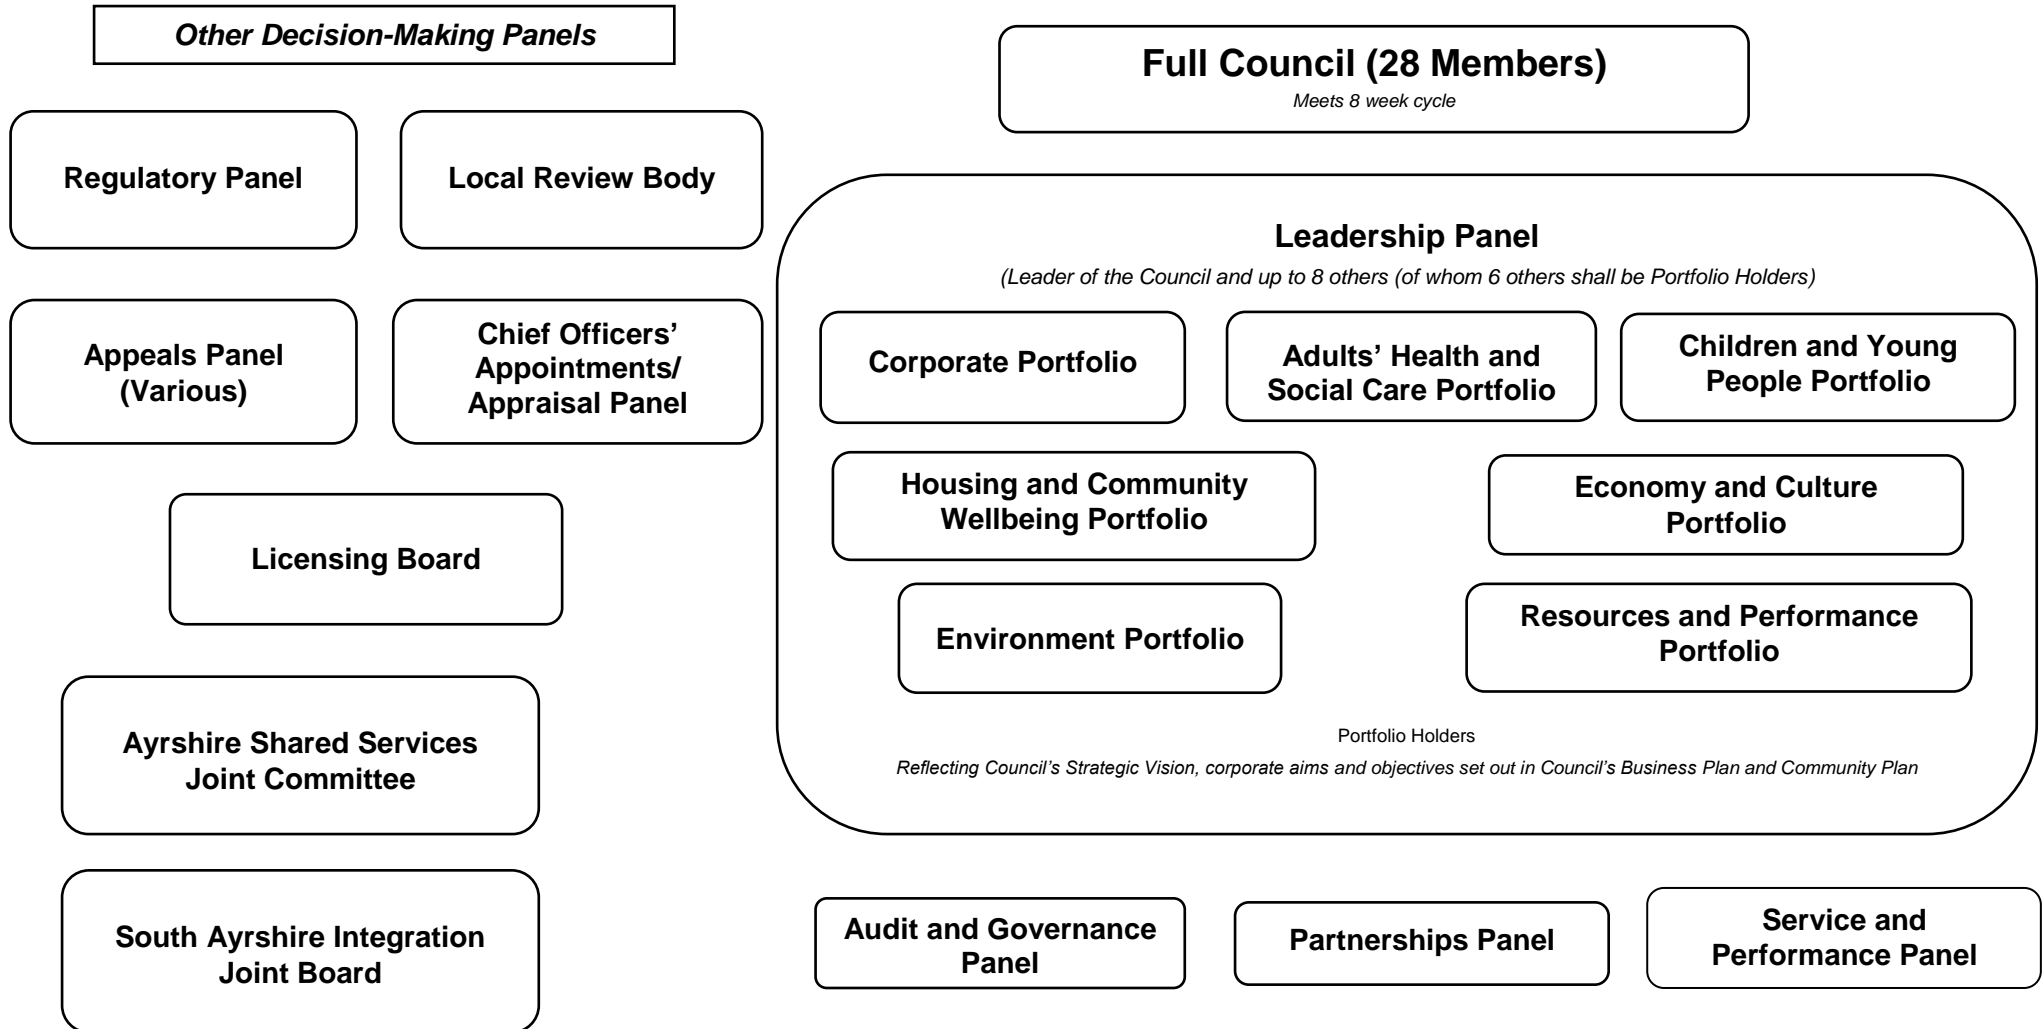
Other Decision-Making Panels

Regulatory Panel

Local Review Body

Appeals Panel (Various)

Chief Officers' Appointments/ Appraisal Panel

Licensing Board

Ayrshire Shared Services Joint Committee

South Ayrshire Integration Joint Board

Full Council (28 Members)
Meets 8 week cycle

Leadership Panel
(Leader of the Council and up to 8 others (of whom 6 others shall be Portfolio Holders)

Corporate Portfolio

Adults' Health and Social Care Portfolio

Children and Young People Portfolio

Housing and Community Wellbeing Portfolio

Economy and Culture Portfolio

Environment Portfolio

Resources and Performance Portfolio

Portfolio Holders
Reflecting Council's Strategic Vision, corporate aims and objectives set out in Council's Business Plan and Community Plan

Audit and Governance Panel

Partnerships Panel

Service and Performance Panel